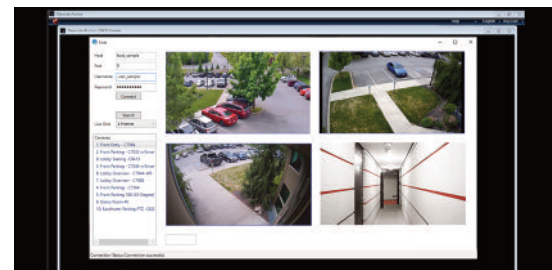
Host
Port
Username user_sample
Password
Connect
Search
Live View 4 Frames
Cameras
1. Front Entry - C7964
2. Front Parking - C7532 w/Smar
3. Lobby Seating - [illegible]
4. Front Parking - C7330 w/Smar
5. Lobby Overview - C7966 HR
6. Lobby Overview - C7580
7. Front Parking - C7964
8. Front Parking 180-30 Degree
9. Demo Room PC
10. Southeast Parking PTZ C825
Connection Status Connection successful